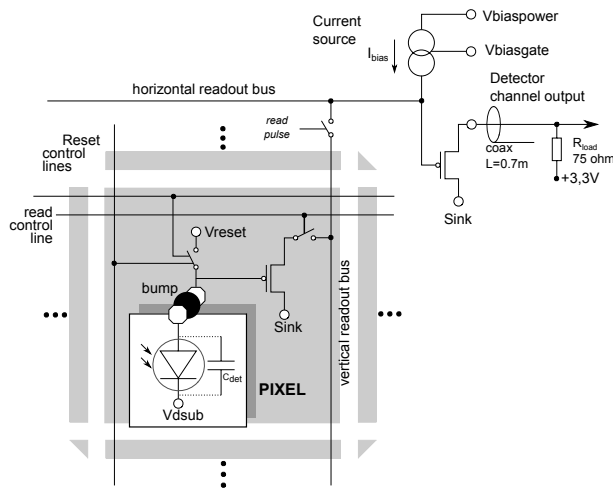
Current source

Vbiaspower

Vbiasgate

$I_{bias}$

horizontal readout bus

Detector channel output

read pulse

Reset control lines

read control line

coax L=0.7m

$R_{load}$ 75 ohm

+3,3V

Sink

Vreset

bump

Sink

vertical readout bus

$C_{det}$

PIXEL

Vdsub